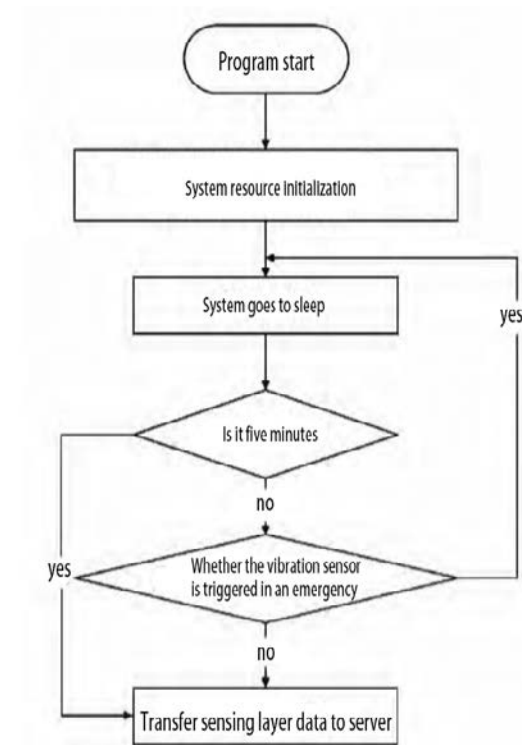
Program start

System resource initialization

System goes to sleep

yes

Is it five minutes

no

yes

Whether the vibration sensor is triggered in an emergency

no

Transfer sensing layer data to server